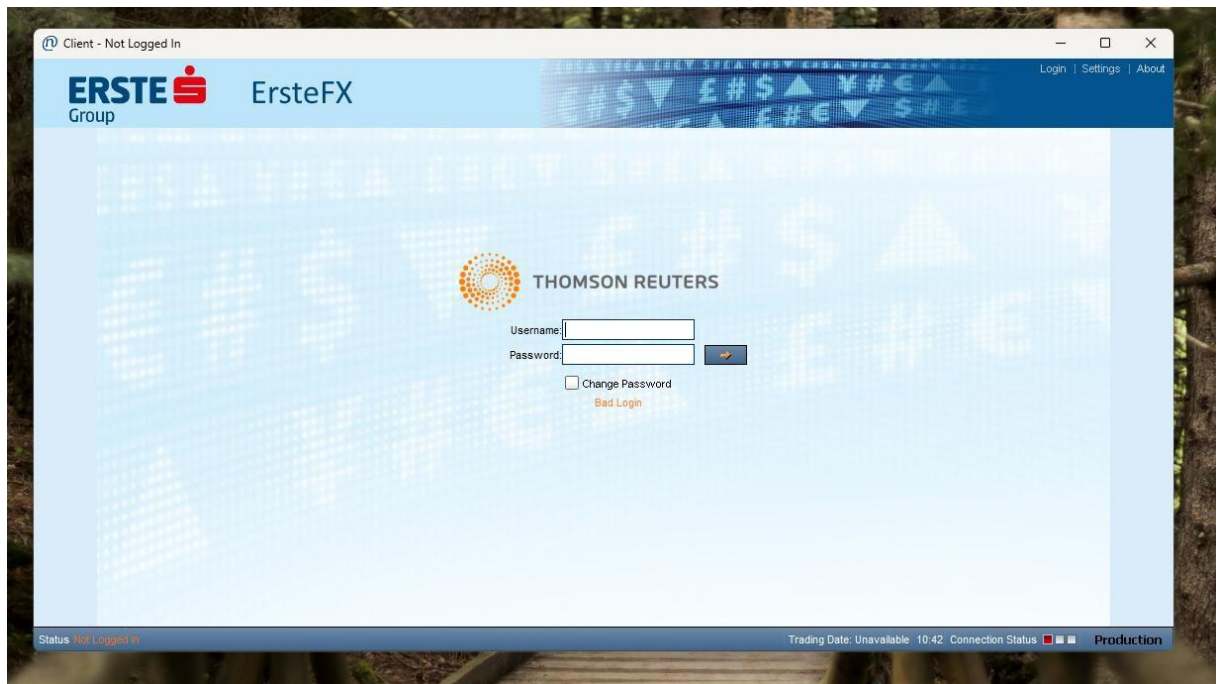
Client - Not Logged In

ERSTE Group

ErsteFX

Login | Settings | About

THOMSON REUTERS

Username:

Password:

Change Password

Bad Login

Status Not Logged In

Trading Date: Unavailable 10:42 Connection Status

Production